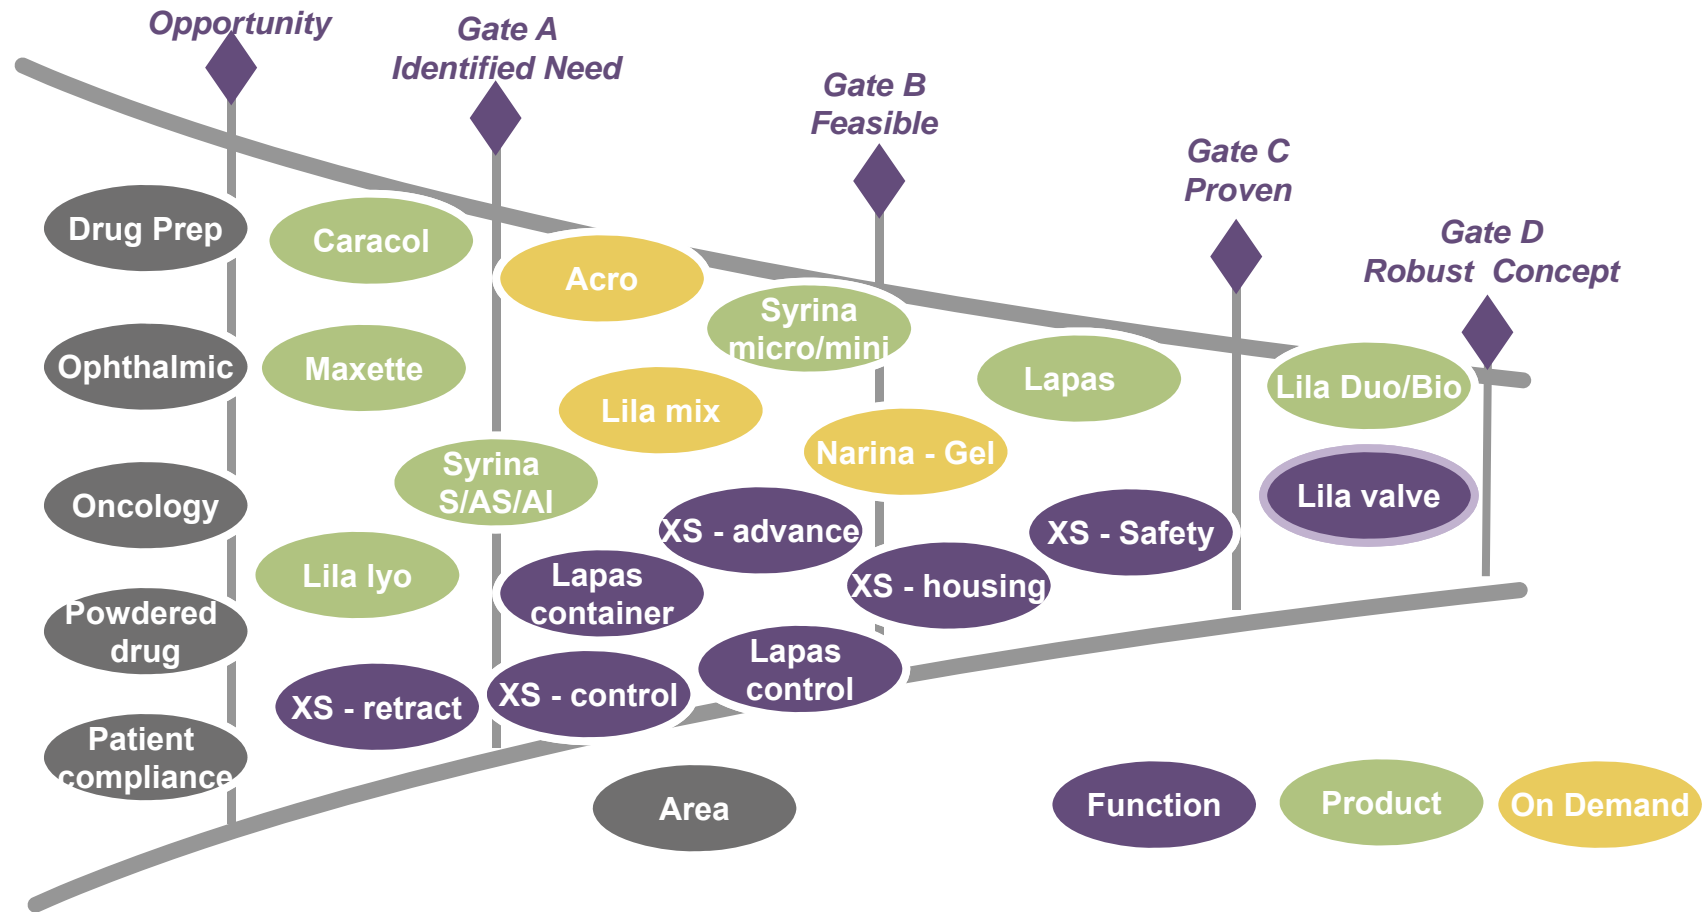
Opportunity

Gate A
Identified Need

Gate B
Feasible

Gate C
Proven

Gate D
Robust Concept

Drug Prep

Ophthalmic

Oncology

Powdered drug

Patient compliance

Caracol

Maxette

Lila lyo

XS - retract

Syrina S/AS/AI

Acro

Lila mix

Lapas container

XS - control

Syrina micro/mini

XS - advance

Lapas control

Narina - Gel

XS - housing

Lapas

XS - Safety

Lila Duo/Bio

Lila valve

Area

Function

Product

On Demand